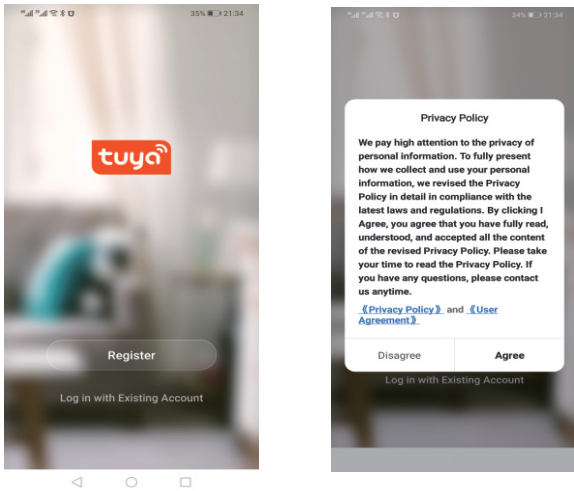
35% 21:34

tuya

Register

Log in with Existing Account

34% 21:34

Privacy Policy

We pay high attention to the privacy of personal information. To fully present how we collect and use your personal information, we revised the Privacy Policy in detail in compliance with the latest laws and regulations. By clicking I Agree, you agree that you have fully read, understood, and accepted all the content of the revised Privacy Policy. Please take your time to read the Privacy Policy. If you have any questions, please contact us anytime.

《Privacy Policy》 and 《User Agreement》

Disagree

Agree

Log in with Existing Account